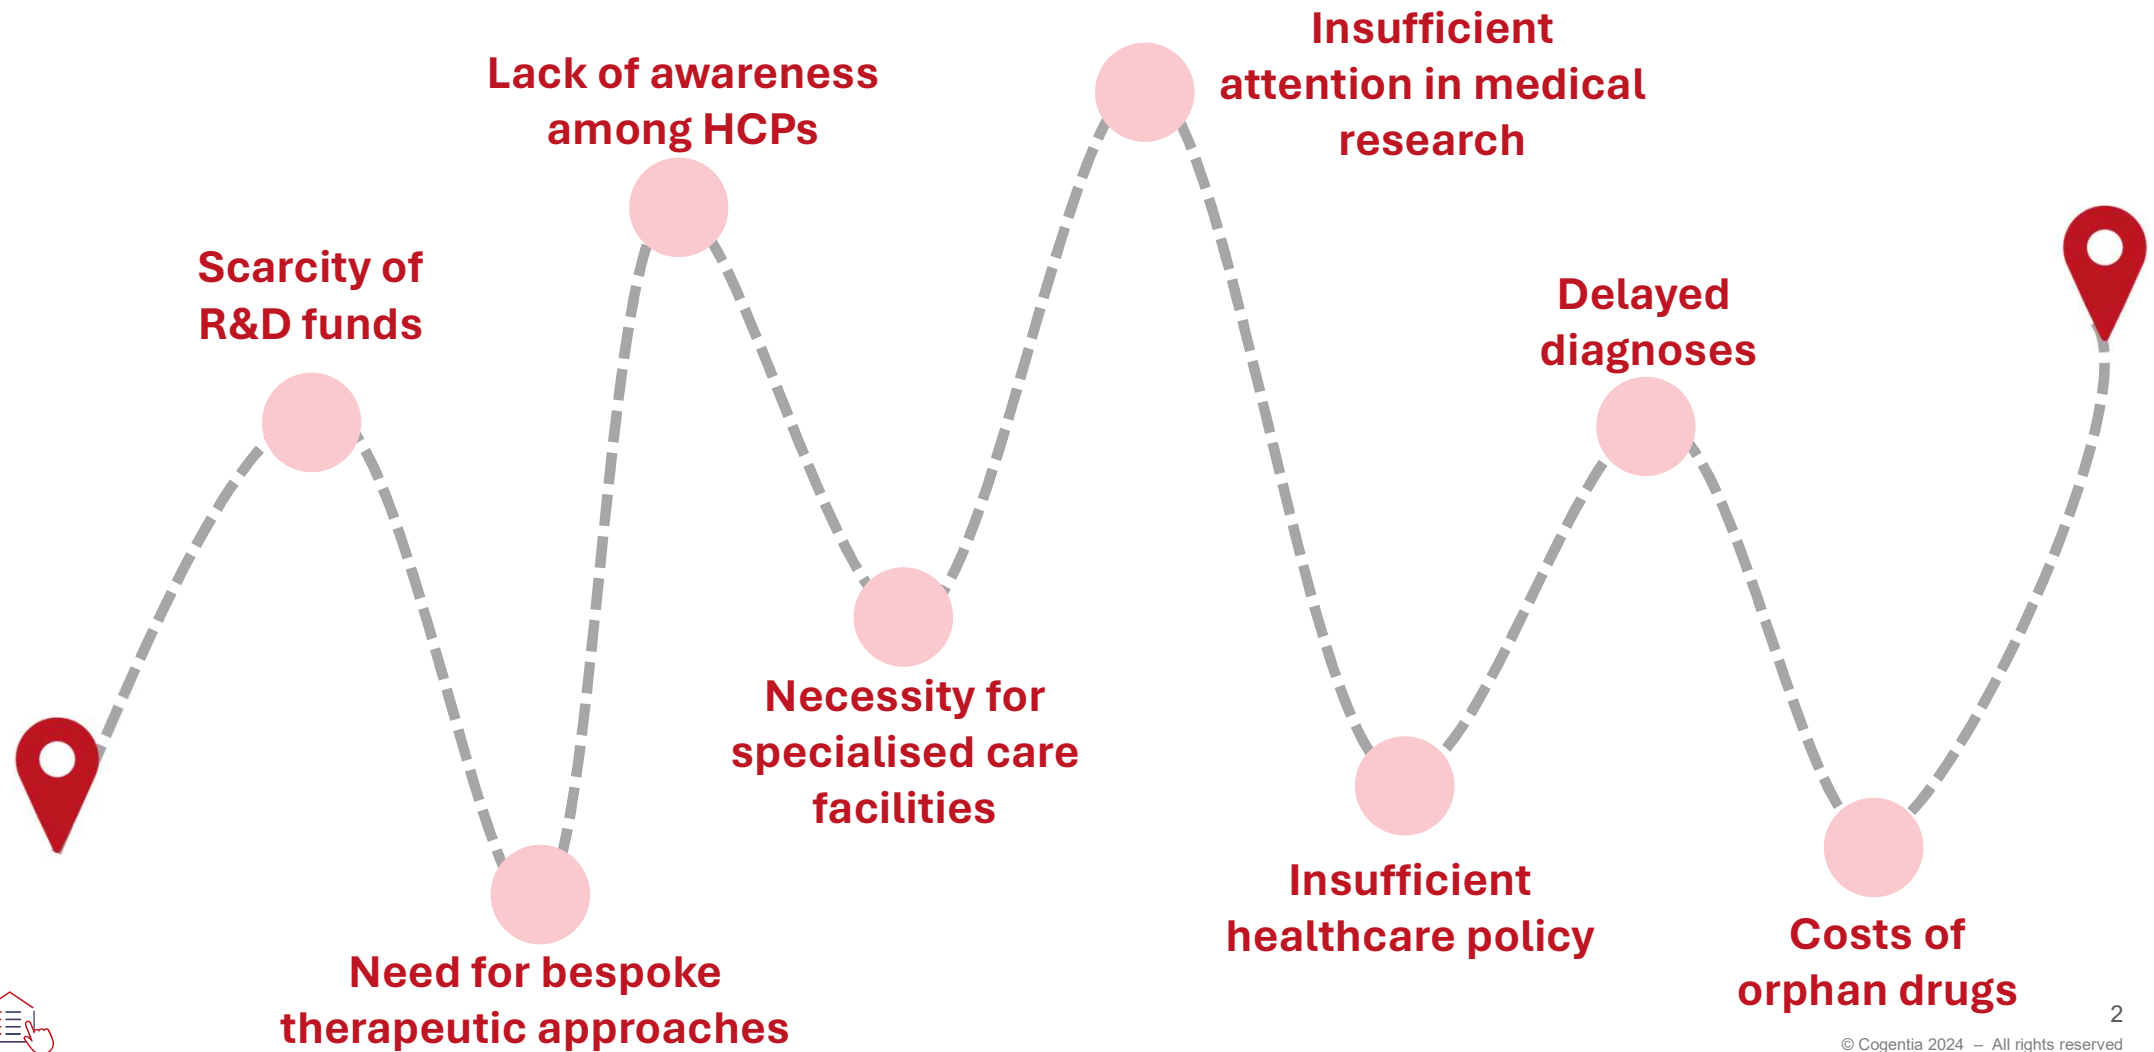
Insufficient attention in medical research

Lack of awareness among HCPs

Scarcity of R&D funds

Delayed diagnoses

Necessity for specialised care facilities

Insufficient healthcare policy

Costs of orphan drugs

Need for bespoke therapeutic approaches

2

© Cogentia 2024 – All rights reserved